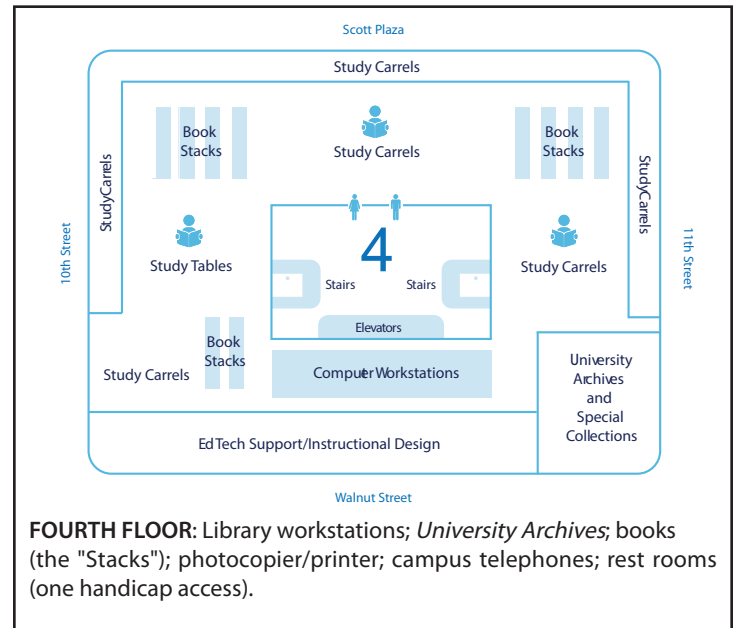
Scott Plaza

Study Carrels

Book Stacks

Study Carrels

Book Stacks

StudyCarrels

StudyCarrels

10th Street

11th Street

4

Study Tables

Stairs

Stairs

Study Carrels

Elevators

Book Stacks

Study Carrels

Computer Workstations

University Archives and Special Collections

EdTech Support/Instructional Design

Walnut Street

**FOURTH FLOOR**: Library workstations; *University Archives*; books (the "Stacks"); photocopier/printer; campus telephones; rest rooms (one handicap access).